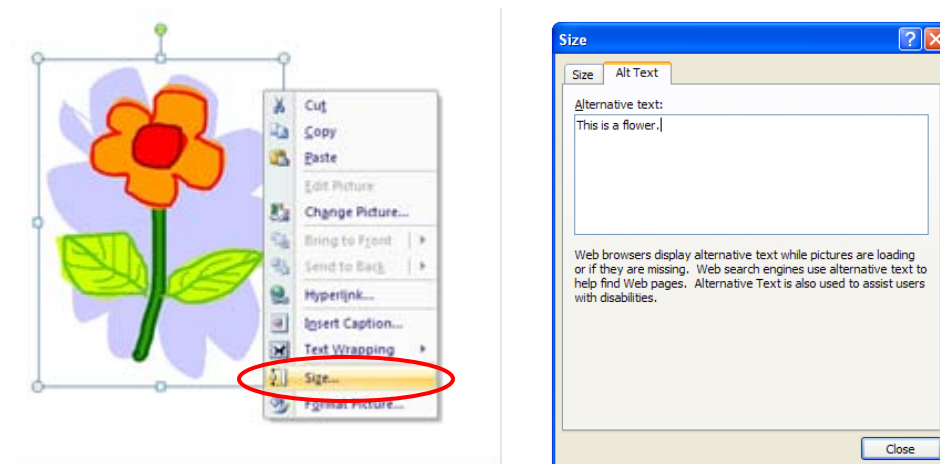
Cut
Copy
Paste
Edit Picture
Change Picture...
Bring to Front
Send to Back
Hyperlink...
Insert Caption...
Text Wrapping
Size...
Format Picture...

Size
Size
Alt Text
Alternative text:
This is a flower.
Web browsers display alternative text while pictures are loading or if they are missing. Web search engines use alternative text to help find Web pages. Alternative Text is also used to assist users with disabilities.
Close